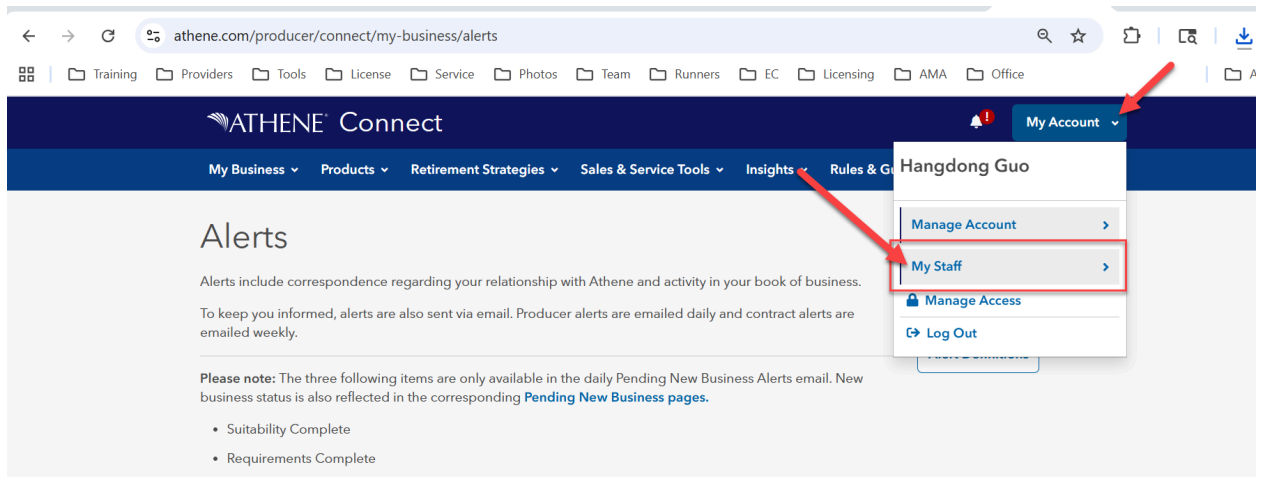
athene.com/producer/connect/my-business/alerts

Training Providers Tools License Service Photos Team Runners EC Licensing AMA Office A

ATHENE Connect

My Account

My Business Products Retirement Strategies Sales & Service Tools Insights Rules & Gu

Hangdong Guo

Manage Account

My Staff

Manage Access

Log Out

Alerts

Alerts include correspondence regarding your relationship with Athene and activity in your book of business.

To keep you informed, alerts are also sent via email. Producer alerts are emailed daily and contract alerts are emailed weekly.

Alert Definitions

Please note: The three following items are only available in the daily Pending New Business Alerts email. New business status is also reflected in the corresponding Pending New Business pages.

• Suitability Complete

• Requirements Complete